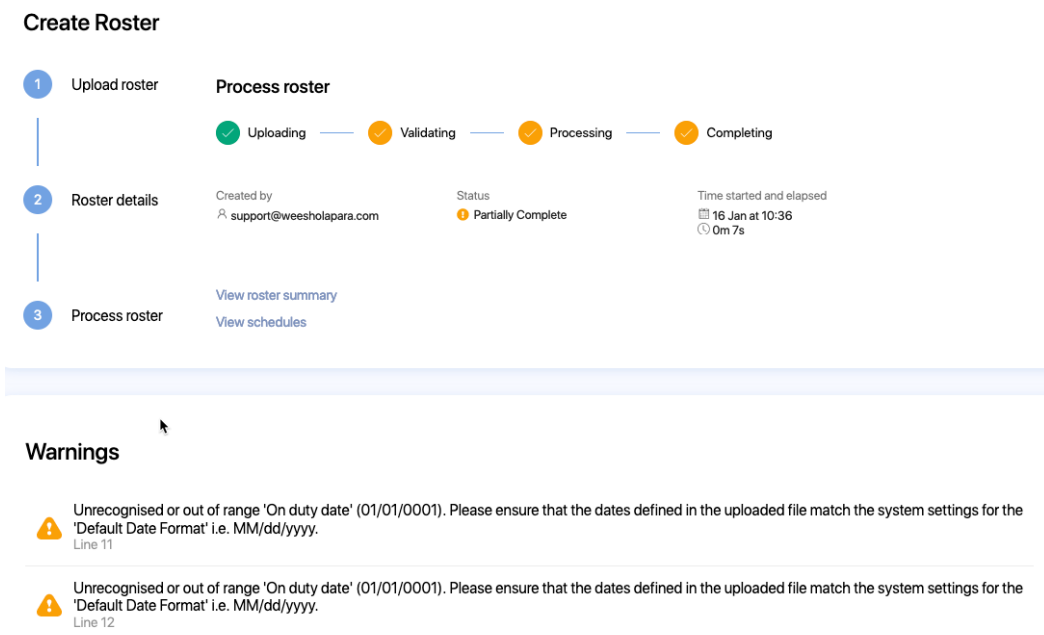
Create Roster

1 Upload roster

2 Roster details

3 Process roster

Process roster

Uploading Validating Processing Completing

Created by
support@weesholapara.com

Status
Partially Complete

Time started and elapsed
16 Jan at 10:36
0m 7s

View roster summary
View schedules

Warnings

Unrecognised or out of range 'On duty date' (01/01/0001). Please ensure that the dates defined in the uploaded file match the system settings for the 'Default Date Format' i.e. MM/dd/yyyy.
Line 11

Unrecognised or out of range 'On duty date' (01/01/0001). Please ensure that the dates defined in the uploaded file match the system settings for the 'Default Date Format' i.e. MM/dd/yyyy.
Line 12